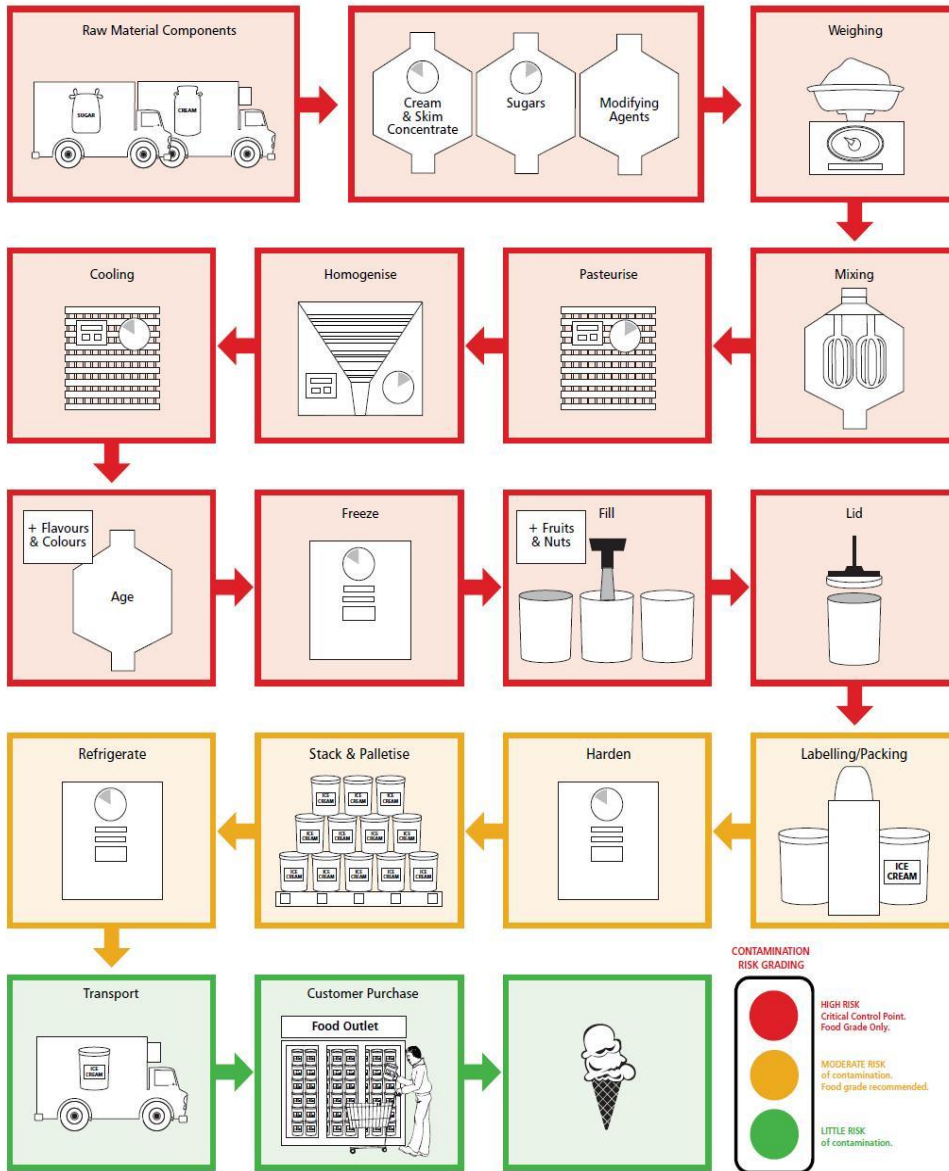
Raw Material Components

SUGAR

CREAM

Cream & Skim Concentrate

Sugars

Modifying Agents

Weighing

Cooling

Homogenise

Pasteurise

Mixing

+ Flavours & Colours

Age

Freeze

+ Fruits & Nuts

Fill

Lid

Refrigerate

Stack & Palletise

ICE CREAM

Harden

Labelling/Packing

ICE CREAM

Transport

ICE CREAM

Customer Purchase

Food Outlet

CONTAMINATION RISK GRADING

HIGH RISK
Critical Control Point.
Food Grade Only.

MODERATE RISK
of contamination.
Food grade recommended.

LITTLE RISK
of contamination.